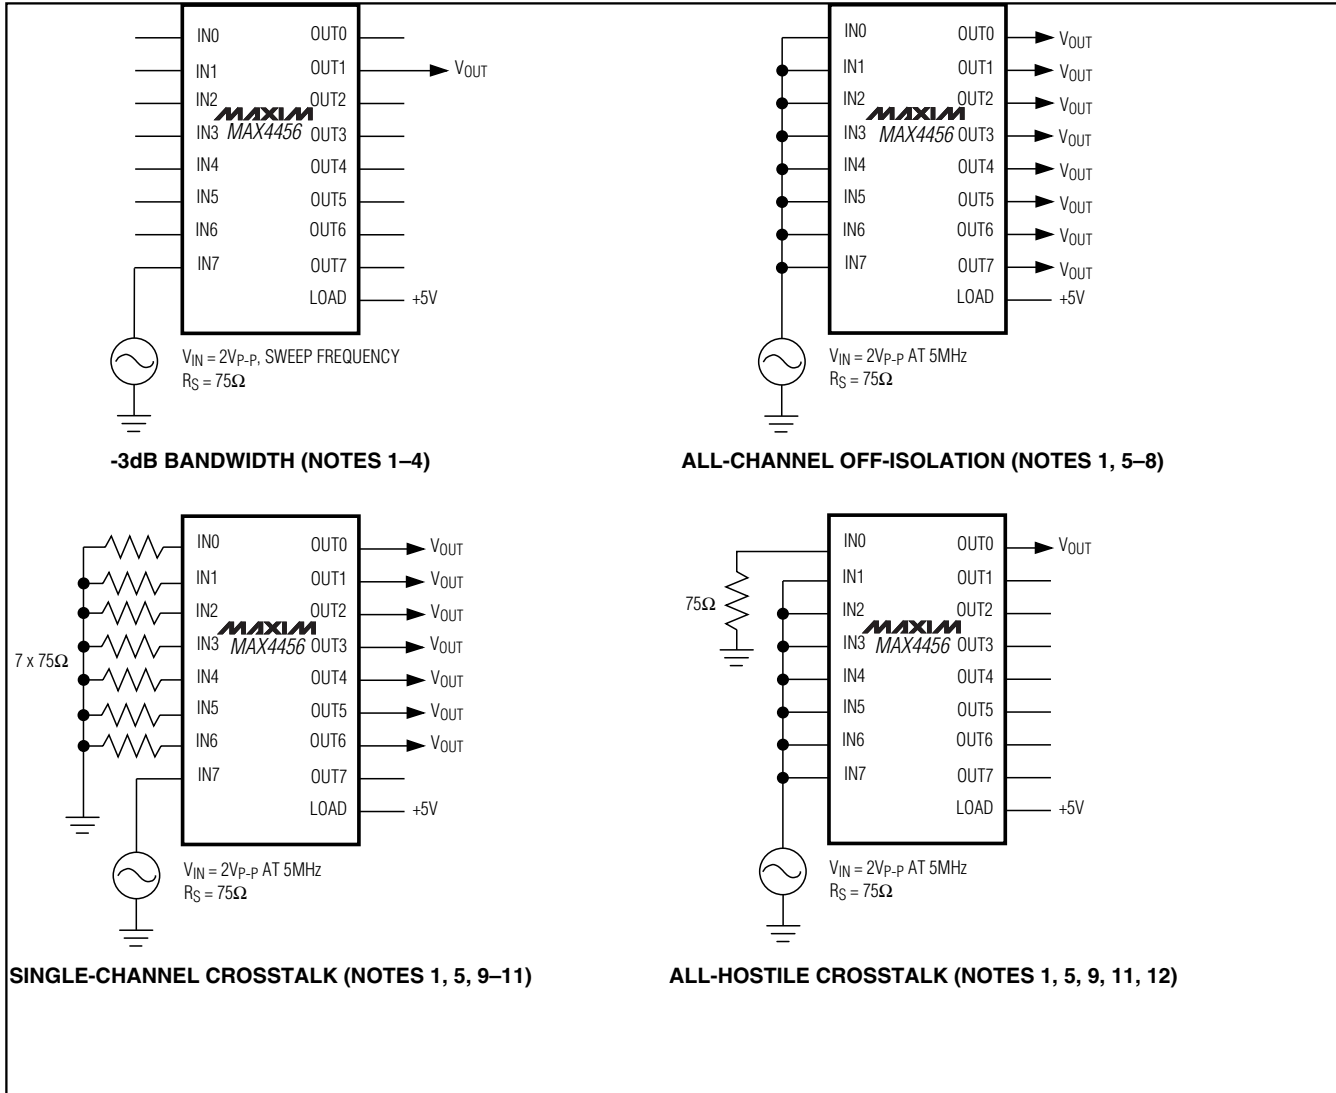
IN0 OUT0
IN1 OUT1 $V_{OUT}$
IN2 OUT2
MAXIM
IN3 MAX4456 OUT3
IN4 OUT4
IN5 OUT5
IN6 OUT6
IN7 OUT7
LOAD +5V

$V_{IN}$ = 2$V_{P-P}$, SWEEP FREQUENCY
$R_S$ = 75Ω

-3dB BANDWIDTH (NOTES 1–4)

IN0 OUT0 $V_{OUT}$
IN1 OUT1 $V_{OUT}$
IN2 OUT2 $V_{OUT}$
MAXIM
IN3 MAX4456 OUT3 $V_{OUT}$
IN4 OUT4 $V_{OUT}$
IN5 OUT5 $V_{OUT}$
IN6 OUT6 $V_{OUT}$
IN7 OUT7 $V_{OUT}$
LOAD +5V

$V_{IN}$ = 2$V_{P-P}$ AT 5MHz
$R_S$ = 75Ω

ALL-CHANNEL OFF-ISOLATION (NOTES 1, 5–8)

IN0 OUT0 $V_{OUT}$
IN1 OUT1 $V_{OUT}$
IN2 OUT2 $V_{OUT}$
MAXIM
IN3 MAX4456 OUT3 $V_{OUT}$
7 x 75Ω
IN4 OUT4 $V_{OUT}$
IN5 OUT5 $V_{OUT}$
IN6 OUT6 $V_{OUT}$
IN7 OUT7
LOAD +5V

$V_{IN}$ = 2$V_{P-P}$ AT 5MHz
$R_S$ = 75Ω

SINGLE-CHANNEL CROSSTALK (NOTES 1, 5, 9–11)

IN0 OUT0 $V_{OUT}$
75Ω
IN1 OUT1
IN2 OUT2
MAXIM
IN3 MAX4456 OUT3
IN4 OUT4
IN5 OUT5
IN6 OUT6
IN7 OUT7
LOAD +5V

$V_{IN}$ = 2$V_{P-P}$ AT 5MHz
$R_S$ = 75Ω

ALL-HOSTILE CROSSTALK (NOTES 1, 5, 9, 11, 12)